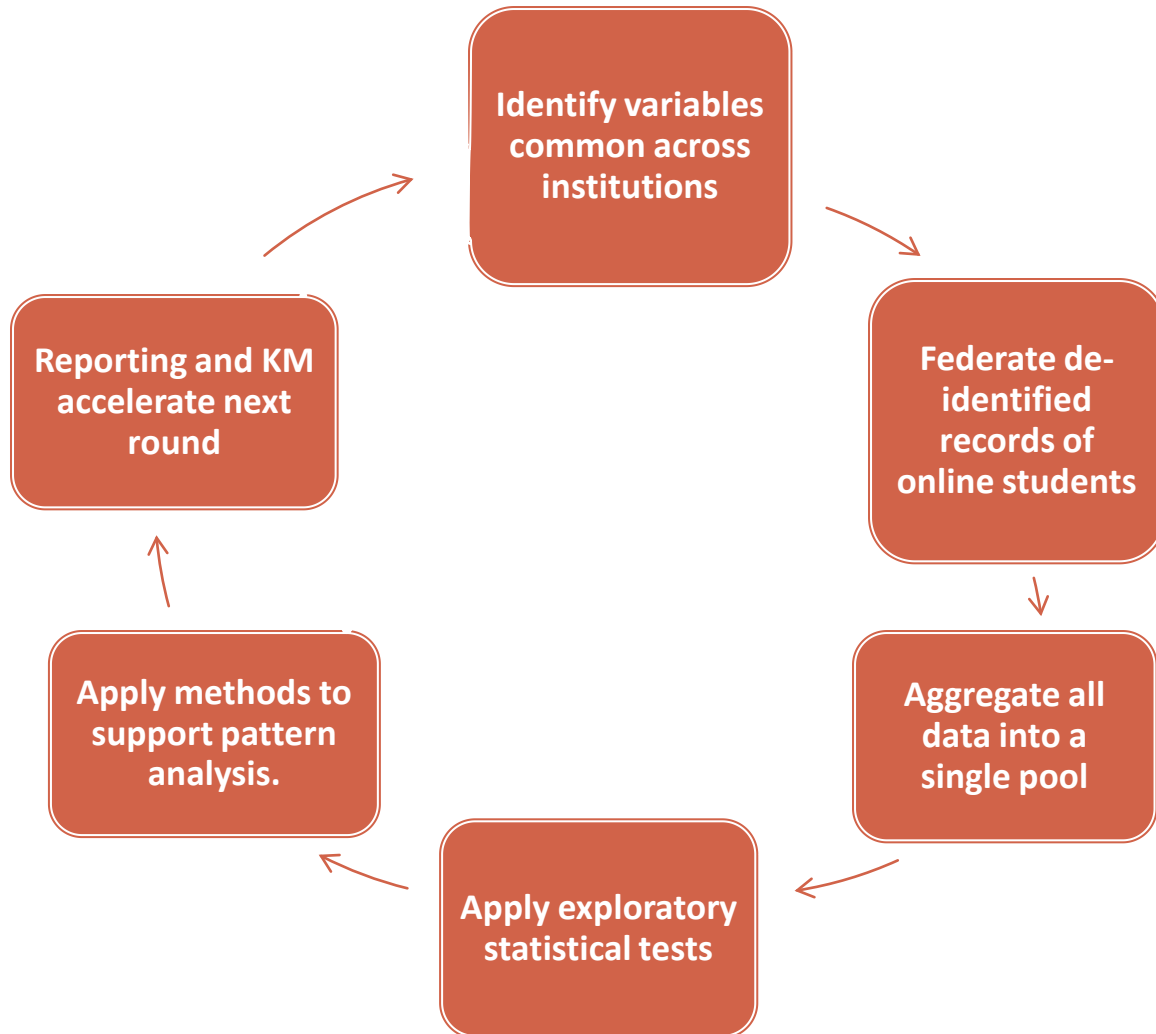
Identify variables common across institutions

Federate de-identified records of online students

Aggregate all data into a single pool

Apply exploratory statistical tests

Apply methods to support pattern analysis.

Reporting and KM accelerate next round